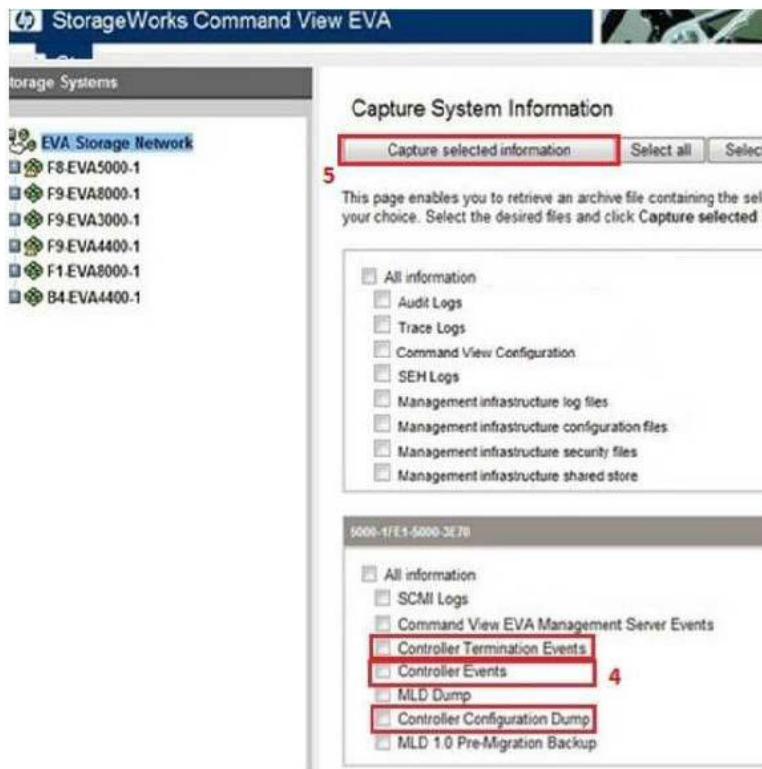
StorageWorks Command View EVA

torage Systems

EVA Storage Network
F8-EVA5000-1
F9-EVA8000-1
F9-EVA3000-1
F9-EVA4400-1
F1-EVA8000-1
B4-EVA4400-1

Capture System Information

Capture selected information
Select all
Selec

5

This page enables you to retrieve an archive file containing the sel your choice. Select the desired files and click Capture selected

All information
Audit Logs
Trace Logs
Command View Configuration
SEH Logs
Management infrastructure log files
Management infrastructure configuration files
Management infrastructure security files
Management infrastructure shared store

5000-1/F1-5000-3E70

All information
SCMI Logs
Command View EVA Management Server Events
Controller Termination Events
Controller Events
MLD Dump
Controller Configuration Dump
MLD 1.0 Pre-Migration Backup

4